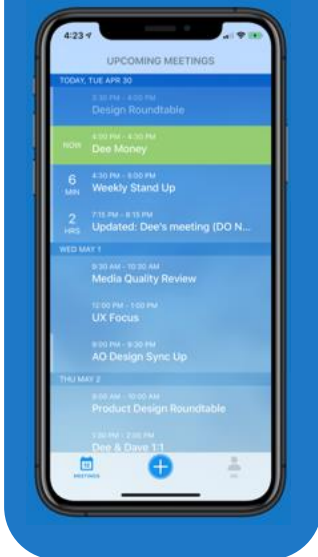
4:23

UPCOMING MEETINGS

TODAY, TUE APR 30

3:30 PM - 4:00 PM
Design Roundtable

NOW
4:00 PM - 4:30 PM
Dee Money

6 MIN
4:30 PM - 5:00 PM
Weekly Stand Up

2 HRS
7:15 PM - 8:15 PM
Updated: Dee's meeting (DO N...

WED MAY 1

9:30 AM - 10:30 AM
Media Quality Review

12:00 PM - 1:00 PM
UX Focus

5:00 PM - 5:30 PM
AO Design Sync Up

THU MAY 2

9:00 AM - 10:00 AM
Product Design Roundtable

1:30 PM - 2:00 PM
Dee & Dave 1:1

MEETINGS